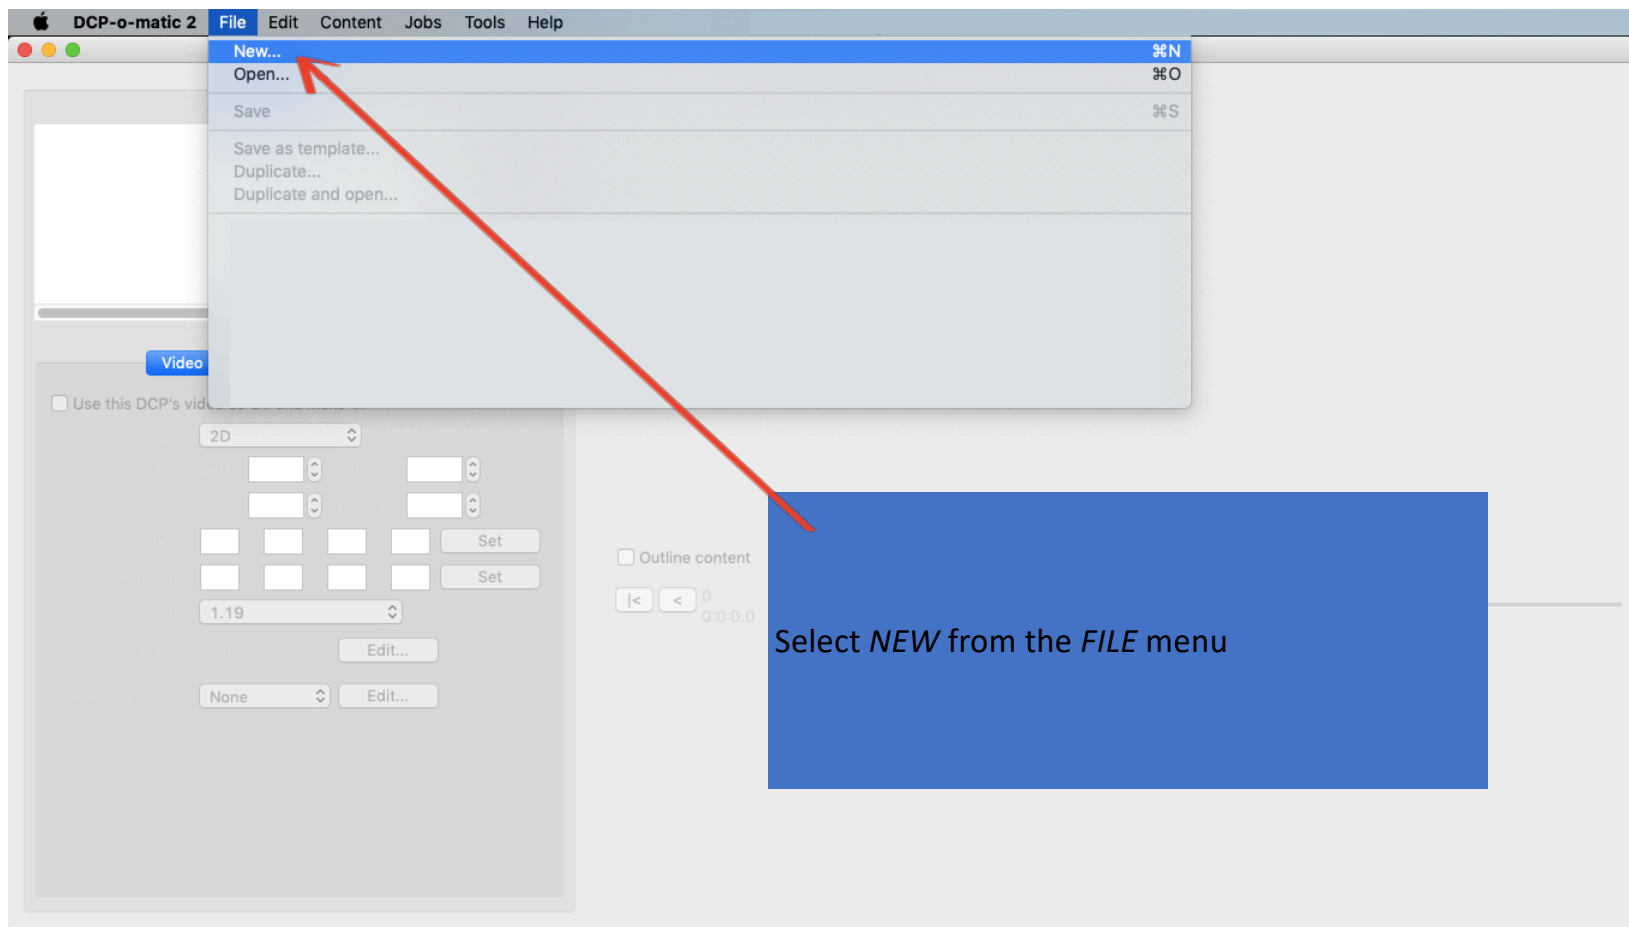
DCP-o-matic 2 File Edit Content Jobs Tools Help

New... ⌘N
Open... ⌘O
Save ⌘S
Save as template...
Duplicate...
Duplicate and open...

Video

Use this DCP's vid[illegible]

2D

Set

Set

1.19

Edit...

None

Edit...

Outline content

|<

<

0

0:0:0.0

Select *NEW* from the *FILE* menu